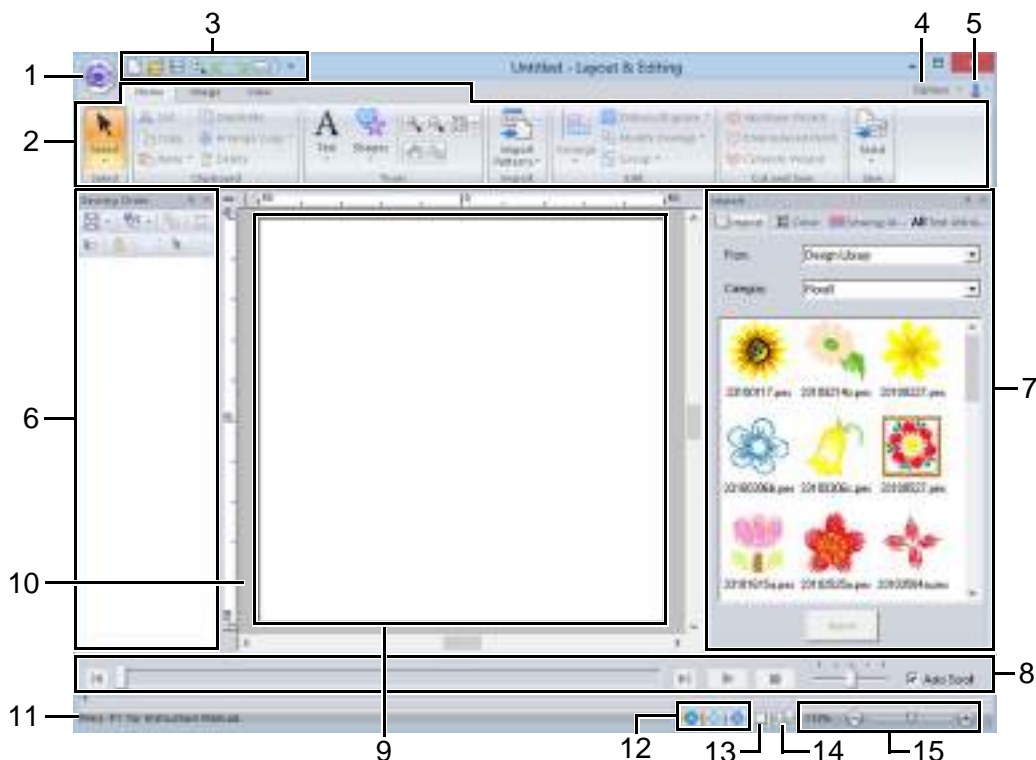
3
4
5
1
Untitled - Layout & Editing
Home
Image
View
Options
2
Select
Text
Shapes
Import Patterns
Import
Edit
Cut and Save
Sew
Select
Clipboard
Tools
6
Sewing Order
Import
From
Design Library
Category
Floral
7
20180917.pes
20180214b.pes
20180227.pes
20180206b.pes
20180306c.pes
20180827.pes
20181015a.pes
20180525a.pes
20180504a.pes
Import
10
8
Auto Scroll
11
Press F1 for Instruction Manual.
110%
9
12
13
14
15